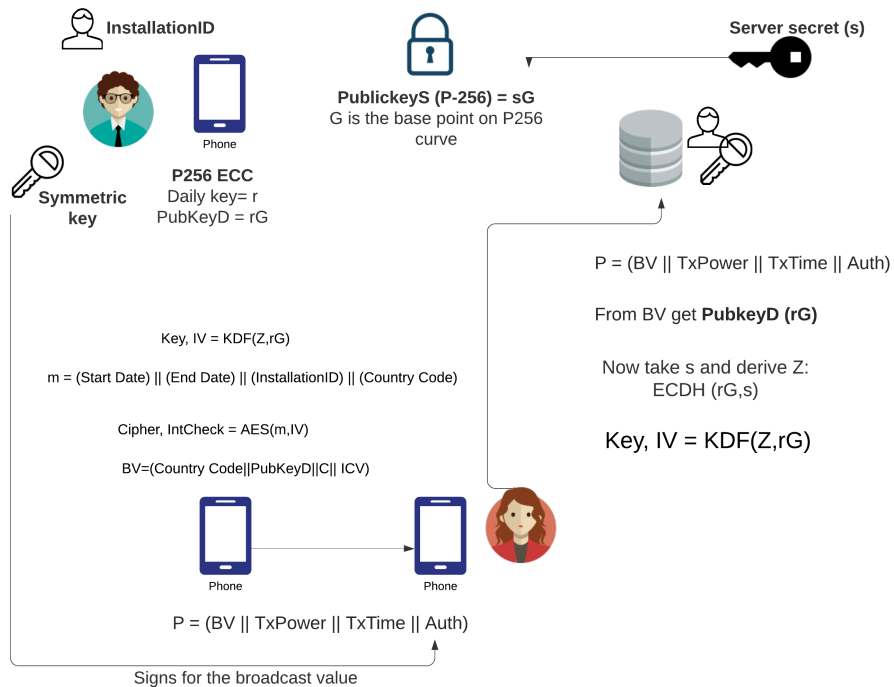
InstallationID

Phone

Symmetric key

P256 ECC
Daily key= r
PubKeyD = rG

PublickeyS (P-256) = sG
G is the base point on P256 curve

Server secret (s)

P = (BV || TxPower || TxTime || Auth)

From BV get PubkeyD (rG)

Now take s and derive Z:
ECDH (rG,s)

Key, IV = KDF(Z,rG)

Key, IV = KDF(Z,rG)

m = (Start Date) || (End Date) || (InstallationID) || (Country Code)

Cipher, IntCheck = AES(m,IV)

BV=(Country Code||PubKeyD||C|| ICV)

Phone

Phone

P = (BV || TxPower || TxTime || Auth)

Signs for the broadcast value